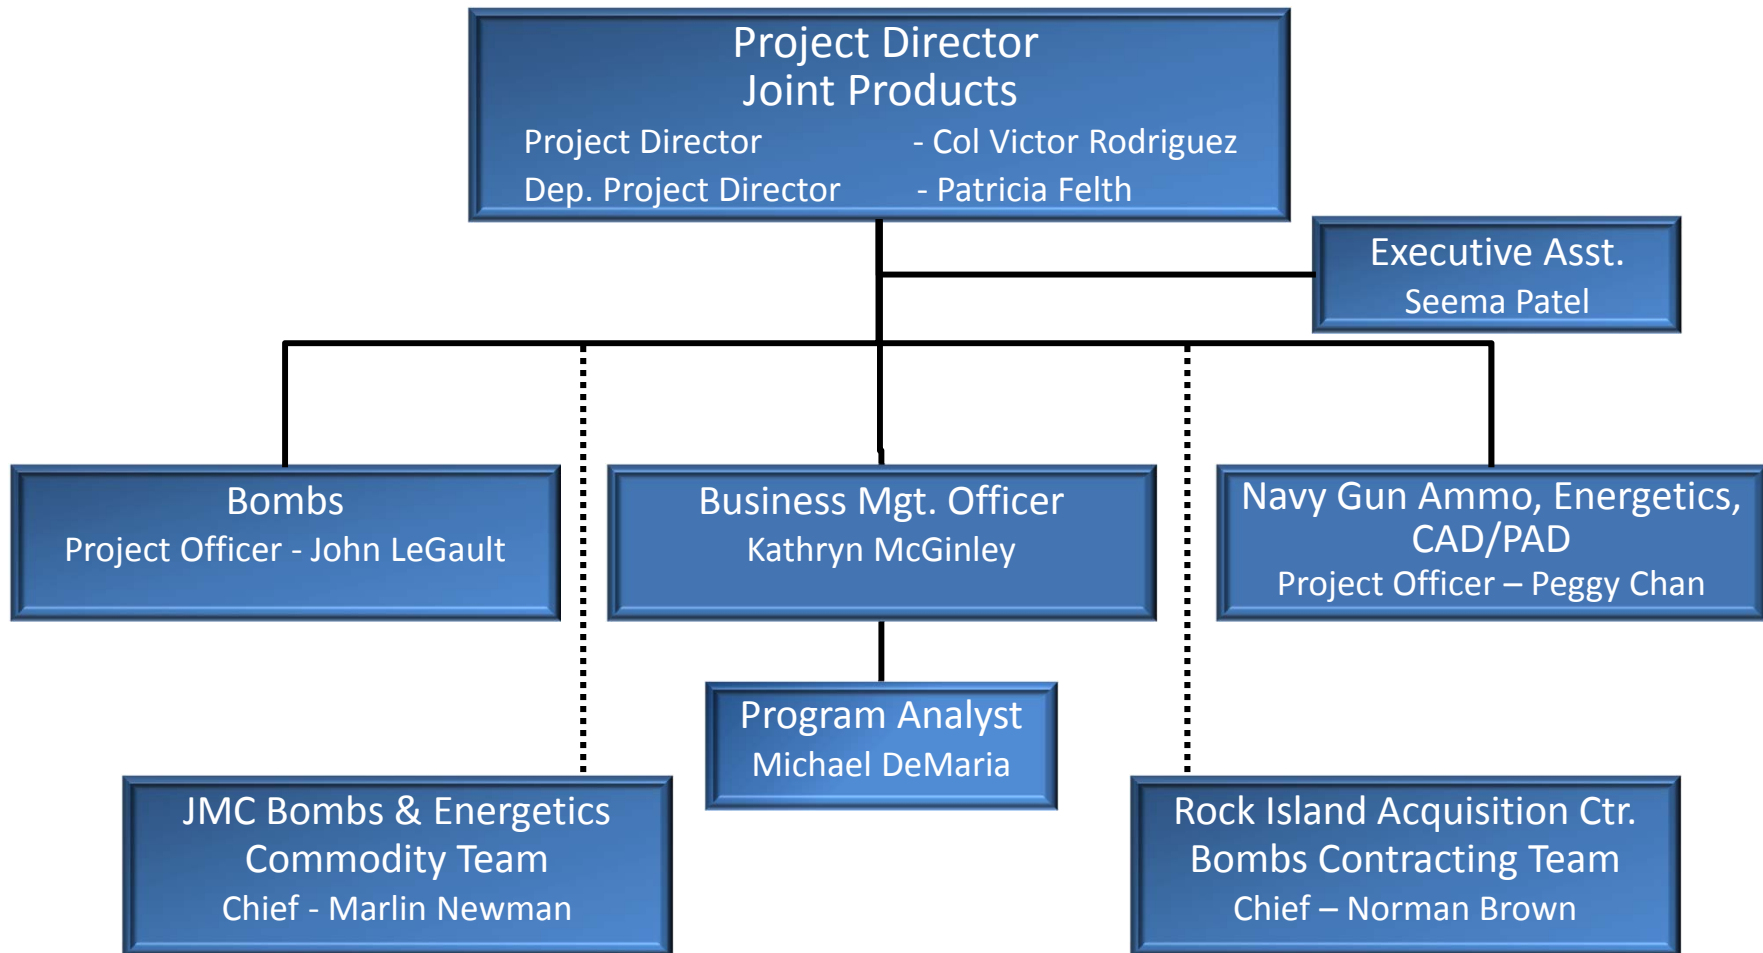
Project Director
Joint Products
Project Director - Col Victor Rodriguez
Dep. Project Director - Patricia Felth

Executive Asst.
Seema Patel

Bombs
Project Officer - John LeGault

Business Mgt. Officer
Kathryn McGinley

Navy Gun Ammo, Energetics, CAD/PAD
Project Officer – Peggy Chan

Program Analyst
Michael DeMaria

JMC Bombs & Energetics Commodity Team
Chief - Marlin Newman

Rock Island Acquisition Ctr. Bombs Contracting Team
Chief – Norman Brown